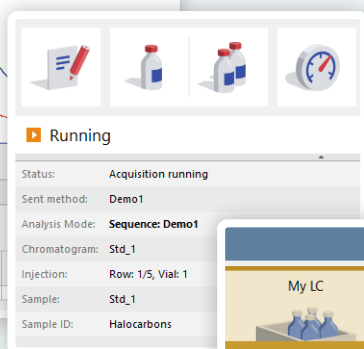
Running

| | |
|---|---|
| Status: | Acquisition running |
| Sent method: | Demo1 |
| Analysis Mode: | Sequence: Demo1 |
| Chromatogram: | Std_1 |
| Injection: | Row: 1/5, Vial: 1 |
| Sample: | Std_1 |
| Sample ID: | Halocarbons |

My LC